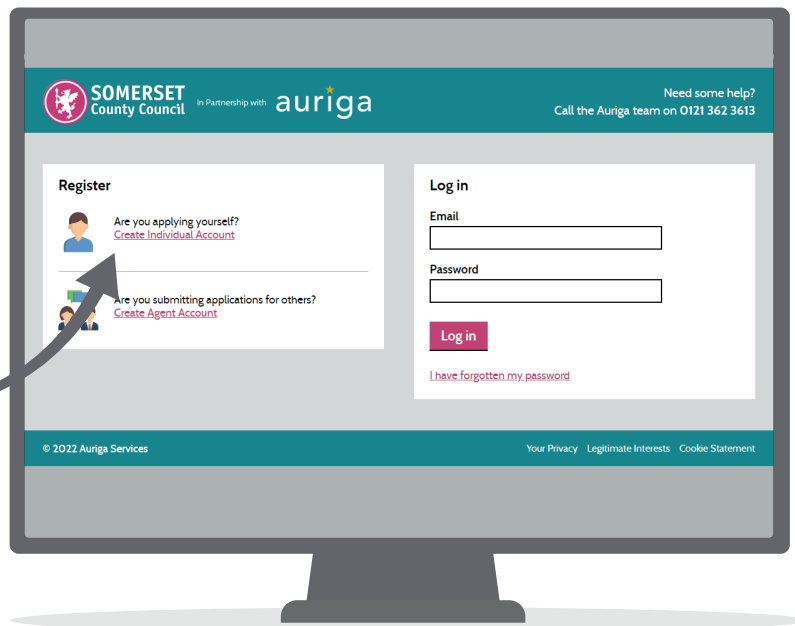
SOMERSET County Council

In Partnership with auriga

Need some help?
Call the Auriga team on 0121 362 3613

Register

Are you applying yourself?
Create Individual Account

Are you submitting applications for others?
Create Agent Account

Log in

Email

Password

Log in

I have forgotten my password

© 2022 Auriga Services

Your Privacy Legitimate Interests Cookie Statement